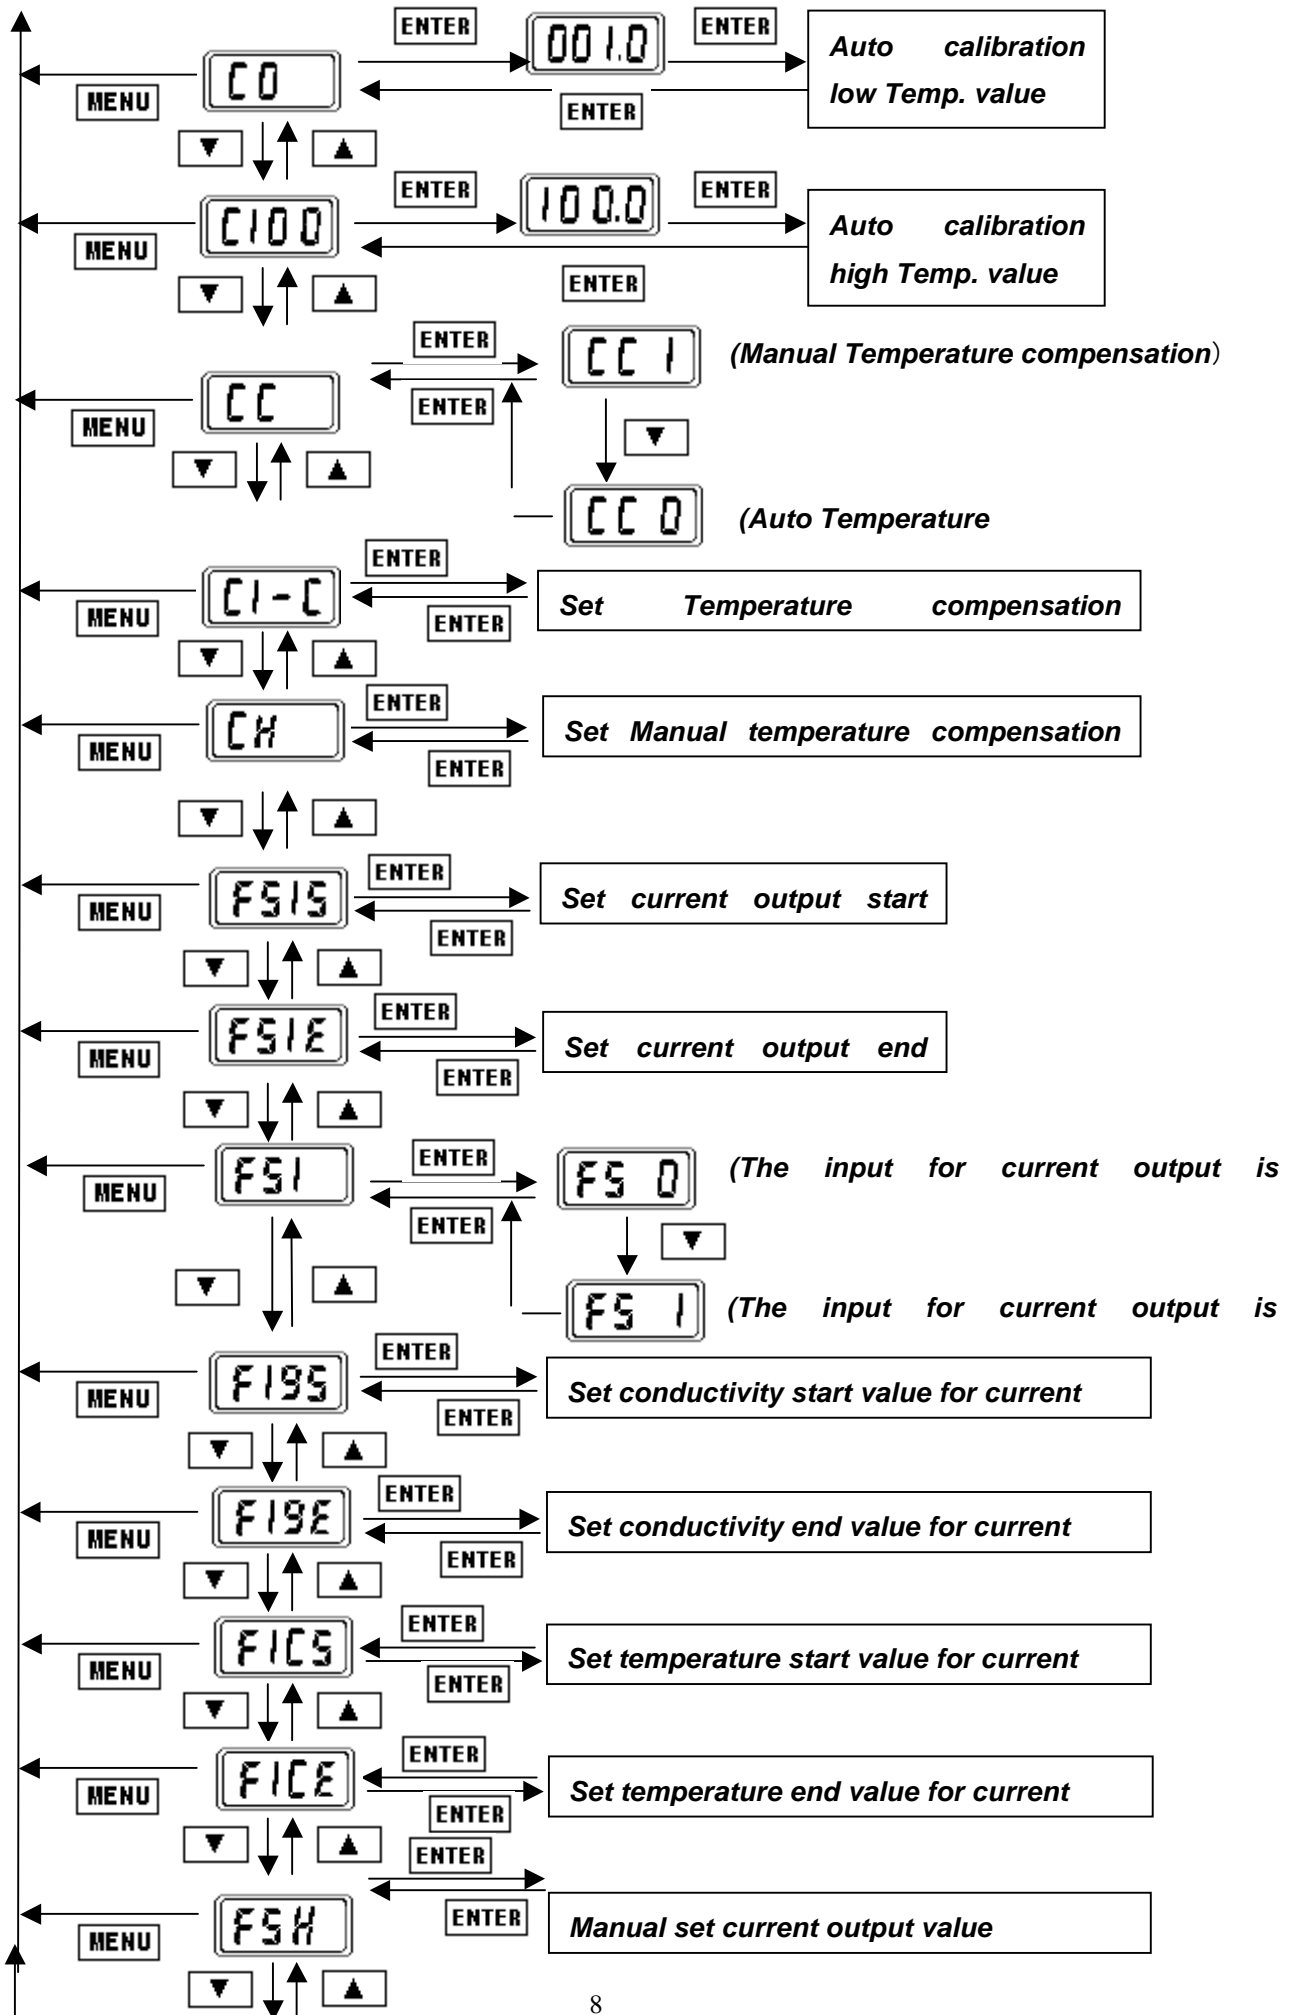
ENTER
001.0
ENTER
C0
Auto calibration low Temp. value
MENU
ENTER
▼ ▲
ENTER
100.0
ENTER
C100
Auto calibration high Temp. value
MENU
ENTER
▼ ▲
ENTER
CC1
(Manual Temperature compensation）
CC
ENTER
MENU
▼
▼ ▲
CC0
(Auto Temperature
ENTER
C1-C
MENU
Set Temperature compensation
ENTER
▼ ▲
ENTER
CH
MENU
Set Manual temperature compensation
ENTER
▼ ▲
ENTER
FS1S
MENU
Set current output start
ENTER
▼ ▲
ENTER
FS1E
MENU
Set current output end
ENTER
▼ ▲
ENTER
FS1
FS 0
(The input for current output is
MENU
ENTER
▼
▼ ▲
FS 1
(The input for current output is
ENTER
F19S
MENU
Set conductivity start value for current
ENTER
▼ ▲
ENTER
F19E
MENU
Set conductivity end value for current
ENTER
▼ ▲
ENTER
F1CS
MENU
Set temperature start value for current
ENTER
▼ ▲
ENTER
F1CE
MENU
Set temperature end value for current
ENTER
▼ ▲
ENTER
ENTER
FSH
MENU
Manual set current output value
▼ ▲
8